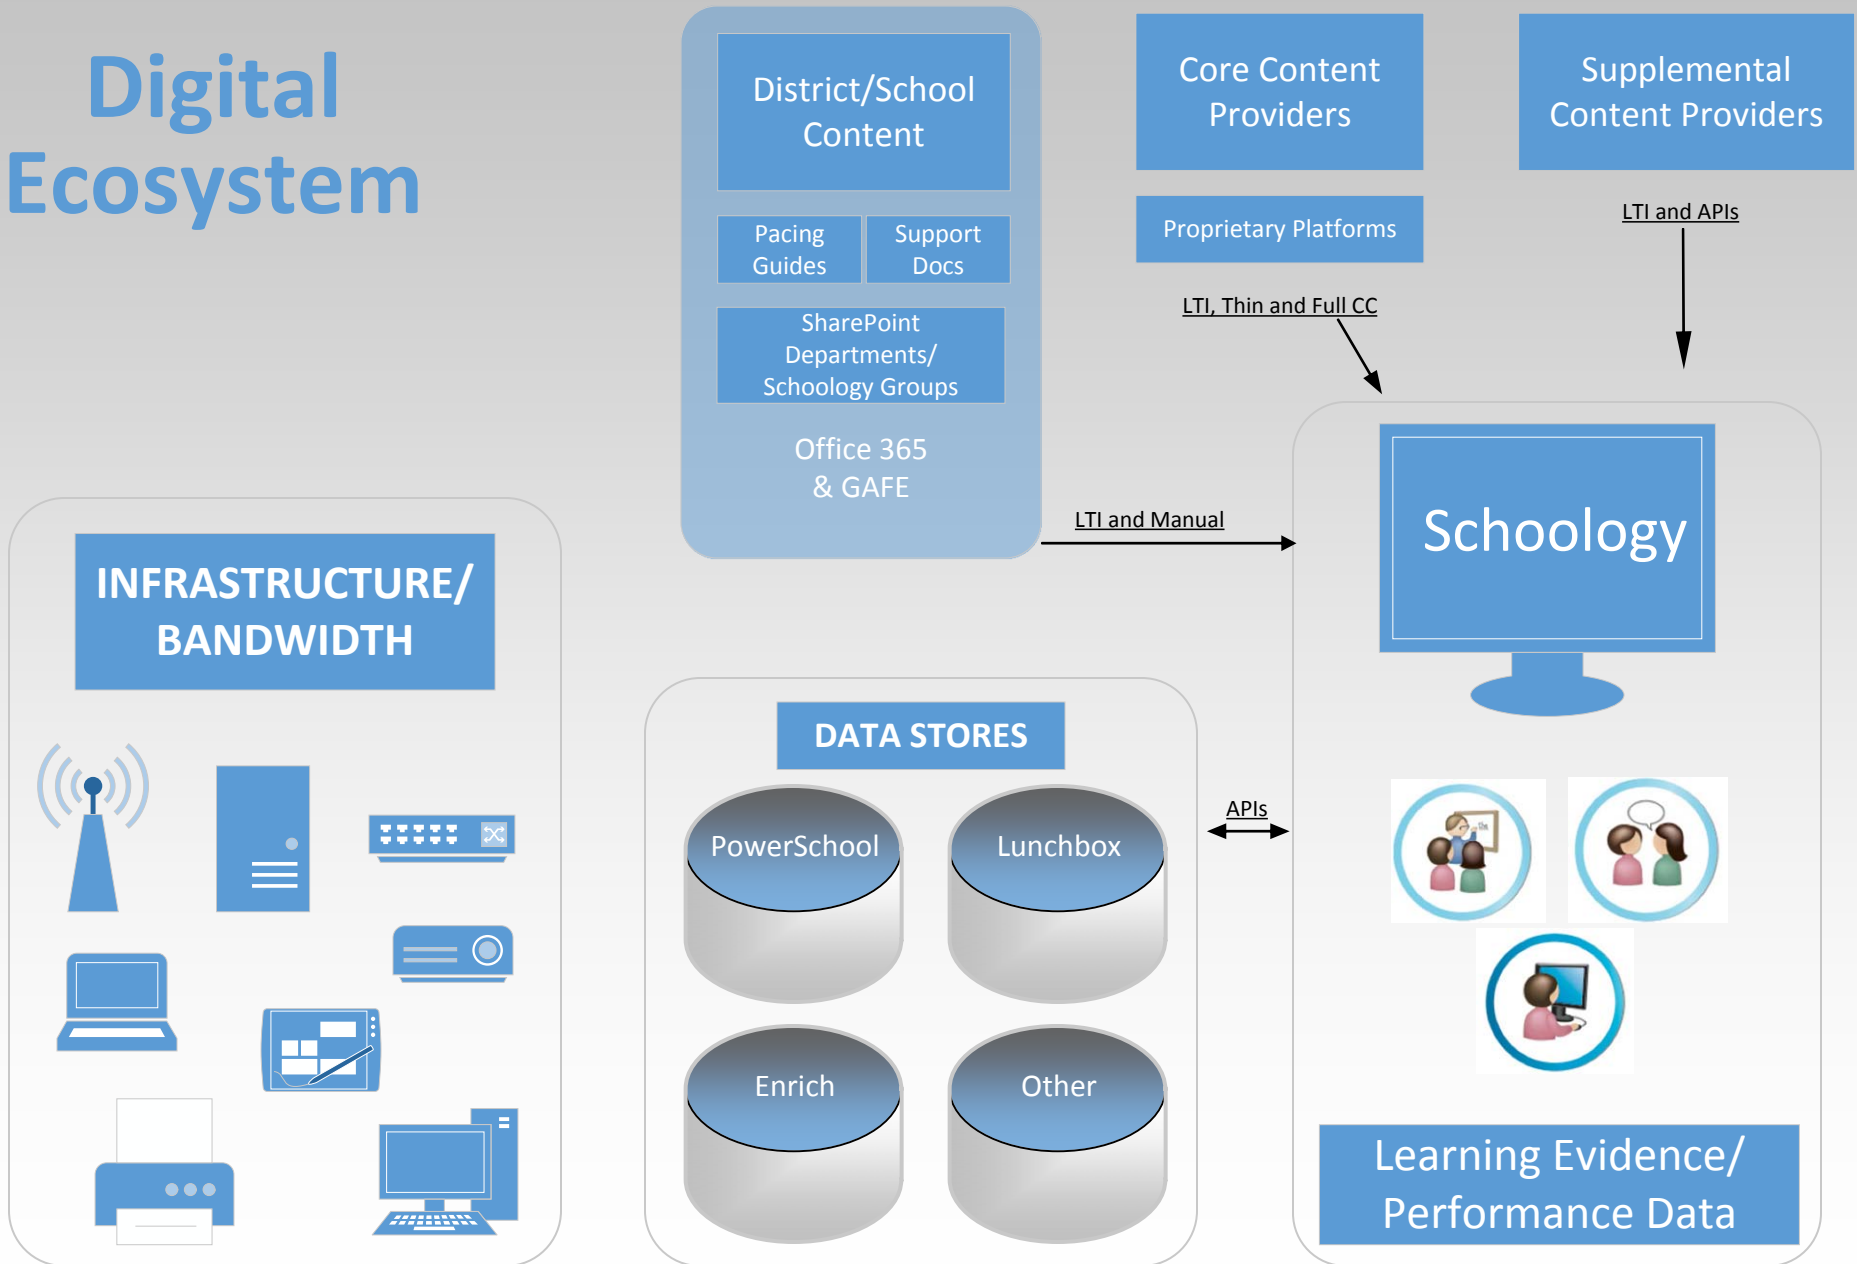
Digital Ecosystem

District/School Content

Pacing Guides

Support Docs

SharePoint Departments/ Schoology Groups

Office 365 & GAFE

Core Content Providers

Supplemental Content Providers

Proprietary Platforms

LTI and APIs

LTI, Thin and Full CC

LTI and Manual

Schoology

INFRASTRUCTURE/ BANDWIDTH

DATA STORES

PowerSchool

Lunchbox

Enrich

Other

APIs

Learning Evidence/ Performance Data